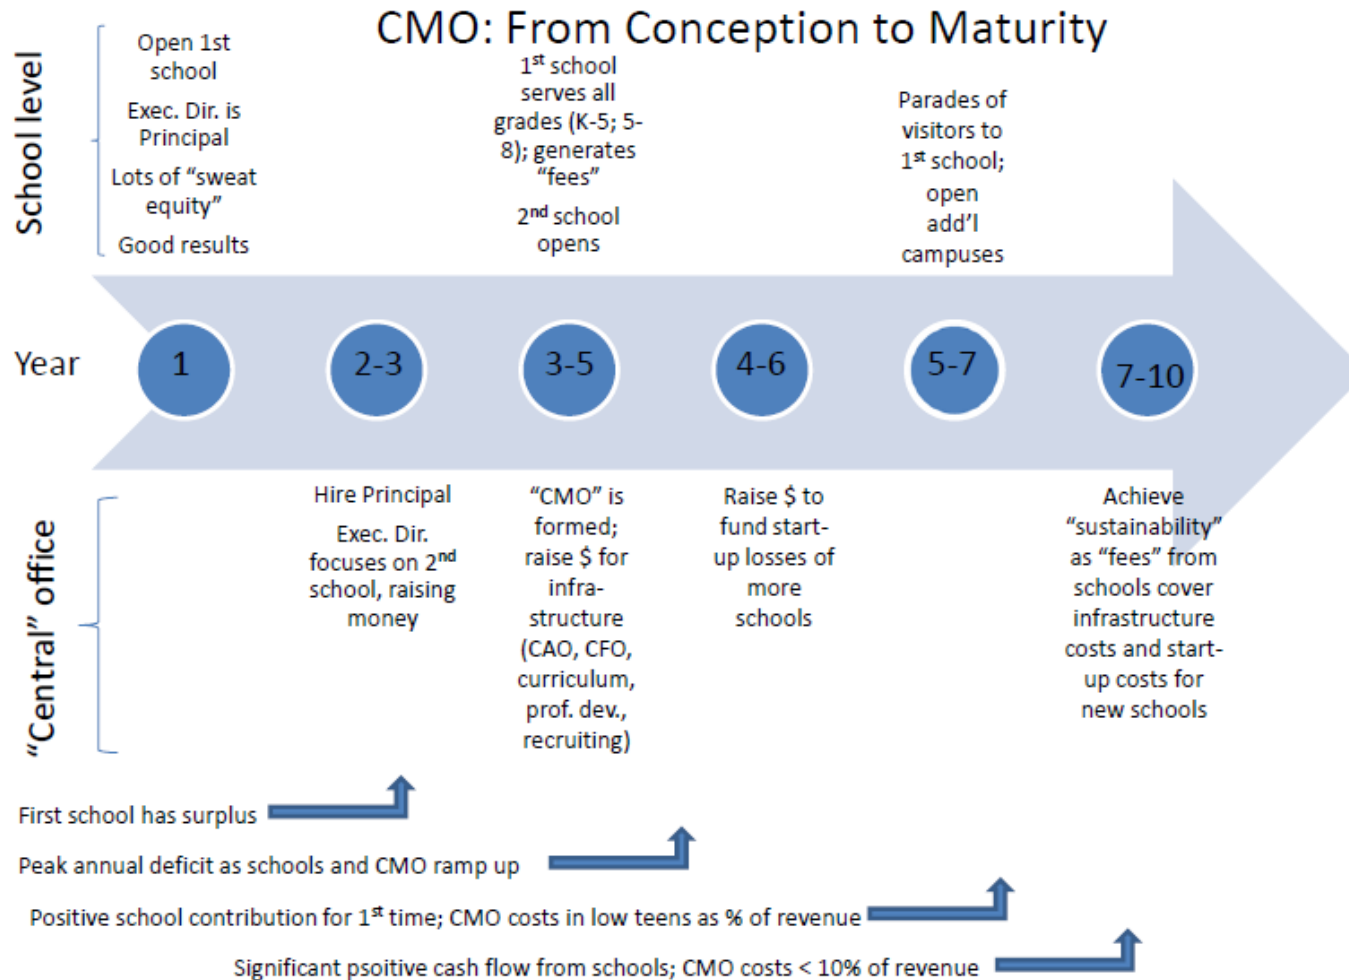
CMO: From Conception to Maturity

School level

Open 1st school

Exec. Dir. is Principal

Lots of "sweat equity"

Good results

1st school serves all grades (K-5; 5-8); generates "fees"

2nd school opens

Parades of visitors to 1st school; open add'l campuses

Year

1

2-3

3-5

4-6

5-7

7-10

"Central" office

Hire Principal

Exec. Dir. focuses on 2nd school, raising money

"CMO" is formed; raise $ for infrastructure (CAO, CFO, curriculum, prof. dev., recruiting)

Raise $ to fund start-up losses of more schools

Achieve "sustainability" as "fees" from schools cover infrastructure costs and start-up costs for new schools

First school has surplus

Peak annual deficit as schools and CMO ramp up

Positive school contribution for 1st time; CMO costs in low teens as % of revenue

Significant psoitive cash flow from schools; CMO costs < 10% of revenue